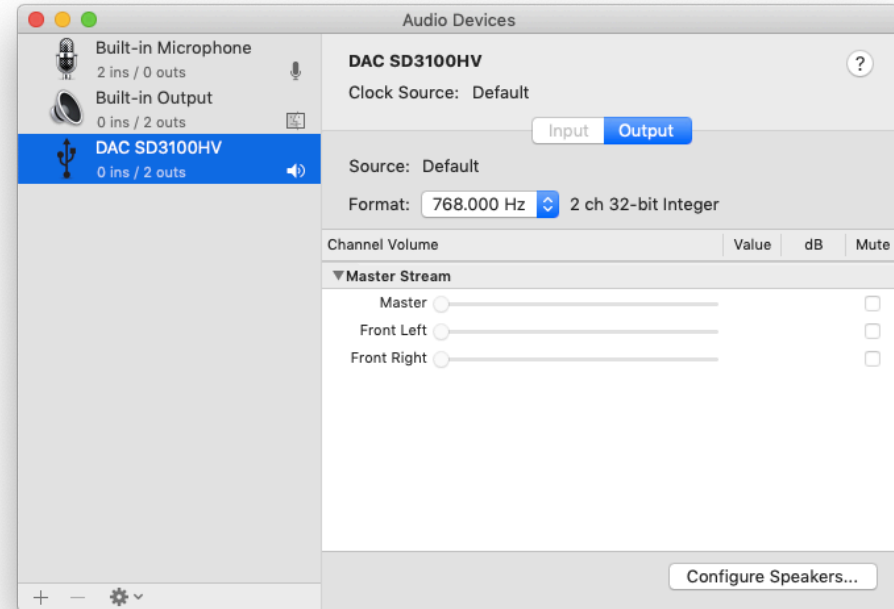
Audio Devices

Built-in Microphone
2 ins / 0 outs

Built-in Output
0 ins / 2 outs

DAC SD3100HV
0 ins / 2 outs

+ —

DAC SD3100HV

Clock Source: Default

?

Input Output

Source: Default

Format: 768.000 Hz 2 ch 32-bit Integer

| Channel Volume | Value | dB | Mute |
|---|---|---|---|
| ▼Master Stream | | | |
| Master | | | |
| Front Left | | | |
| Front Right | | | |

Configure Speakers...